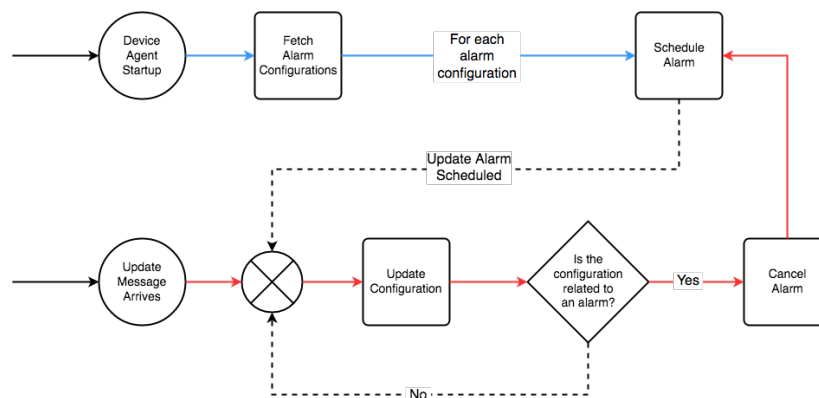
Device Agent Startup

Fetch Alarm Configurations

For each alarm configuration

Schedule Alarm

Update Alarm Scheduled

Update Message Arrives

Update Configuration

Is the configuration related to an alarm?

Yes

Cancel Alarm

No